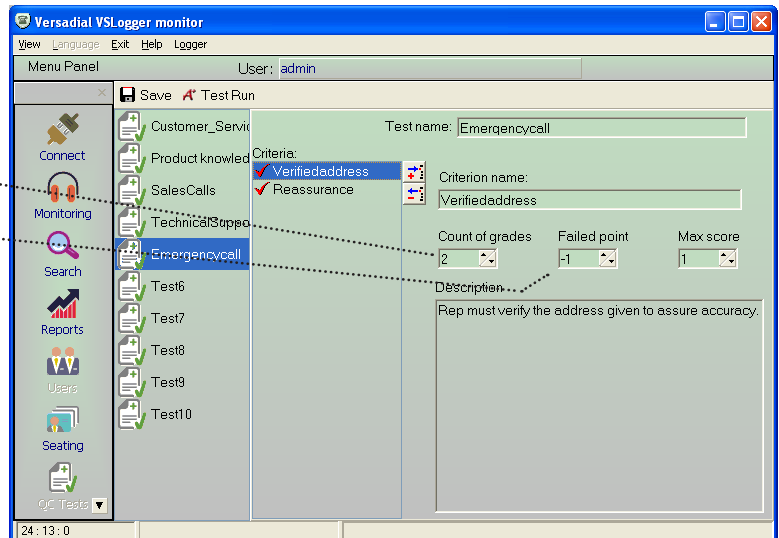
Versadial VSLogger monitor

View Language Exit Help Logger

Menu Panel User: admin

Save Test Run

Connect
Monitoring
Search
Reports
Users
Seating
QC Tests

Customer_Servic
Product knowled
SalesCalls
TechnicalSuppo
Emergencycall
Test6
Test7
Test8
Test9
Test10

Test name: Emergencycall

Criteria:
Verifiedaddress
Reassurance

Criterion name:
Verifiedaddress

Count of grades
2
Failed point
-1
Max score
1

Description
Rep must verify the address given to assure accuracy.

24 : 13 : 0